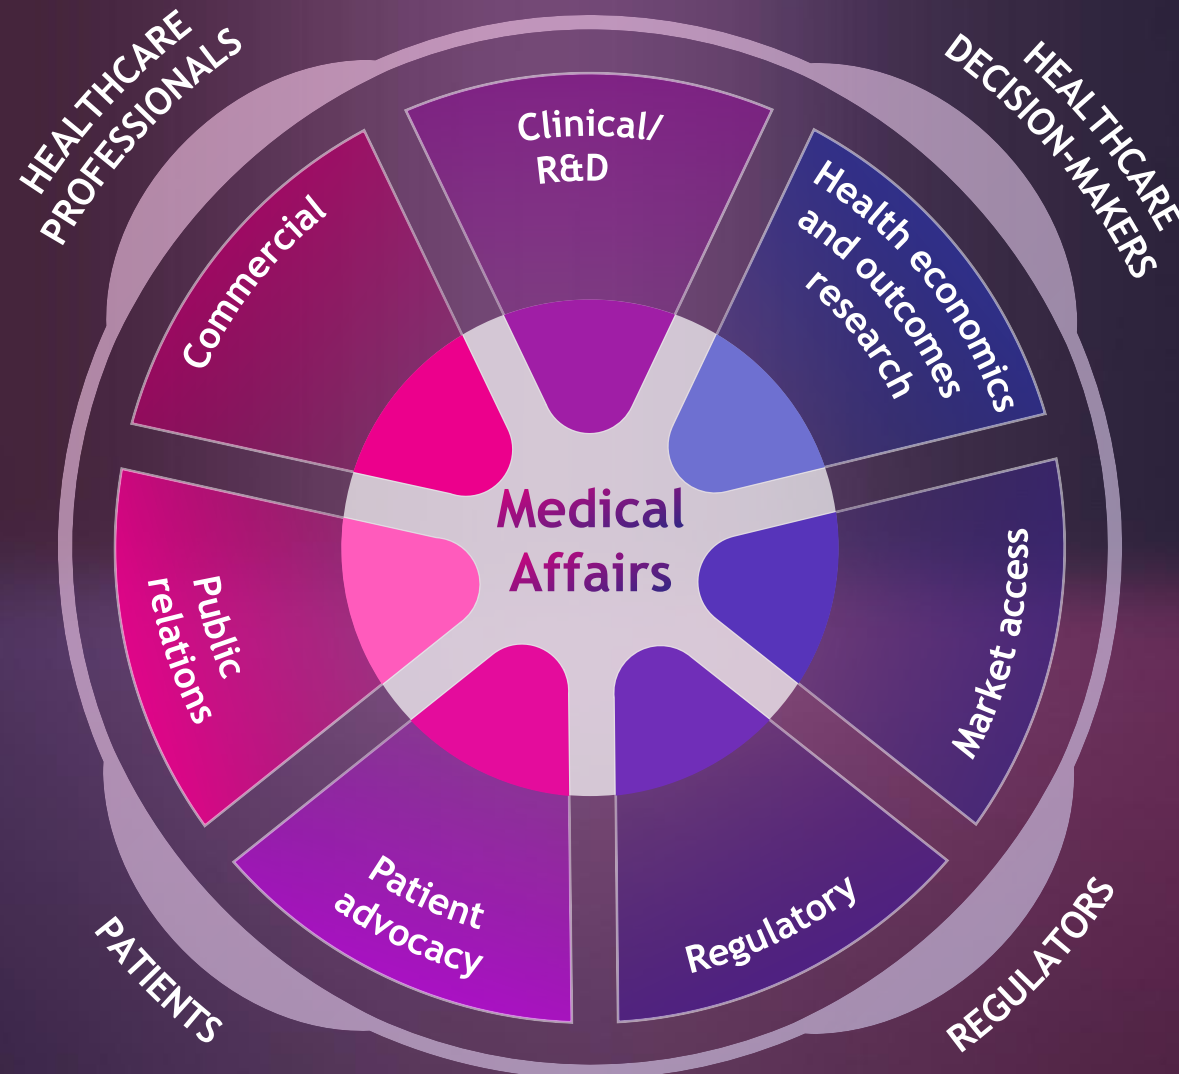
HEALTHCARE PROFESSIONALS

HEALTHCARE DECISION-MAKERS

Clinical/ R&D

Commercial

Health economics and outcomes research

Medical Affairs

Public relations

Market access

Patient advocacy

Regulatory

PATIENTS

REGULATORS